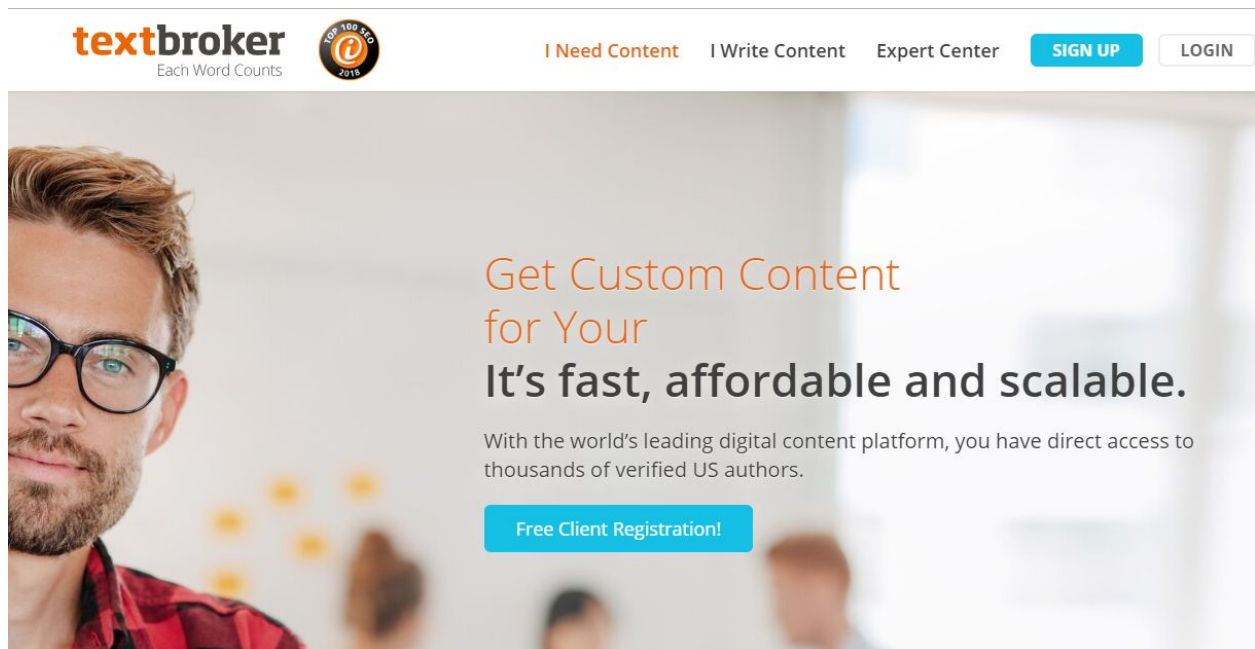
textbroker
Each Word Counts

TOP 100 SEO 2018

I Need Content I Write Content Expert Center SIGN UP LOGIN

Get Custom Content for Your

It’s fast, affordable and scalable.

With the world’s leading digital content platform, you have direct access to thousands of verified US authors.

Free Client Registration!